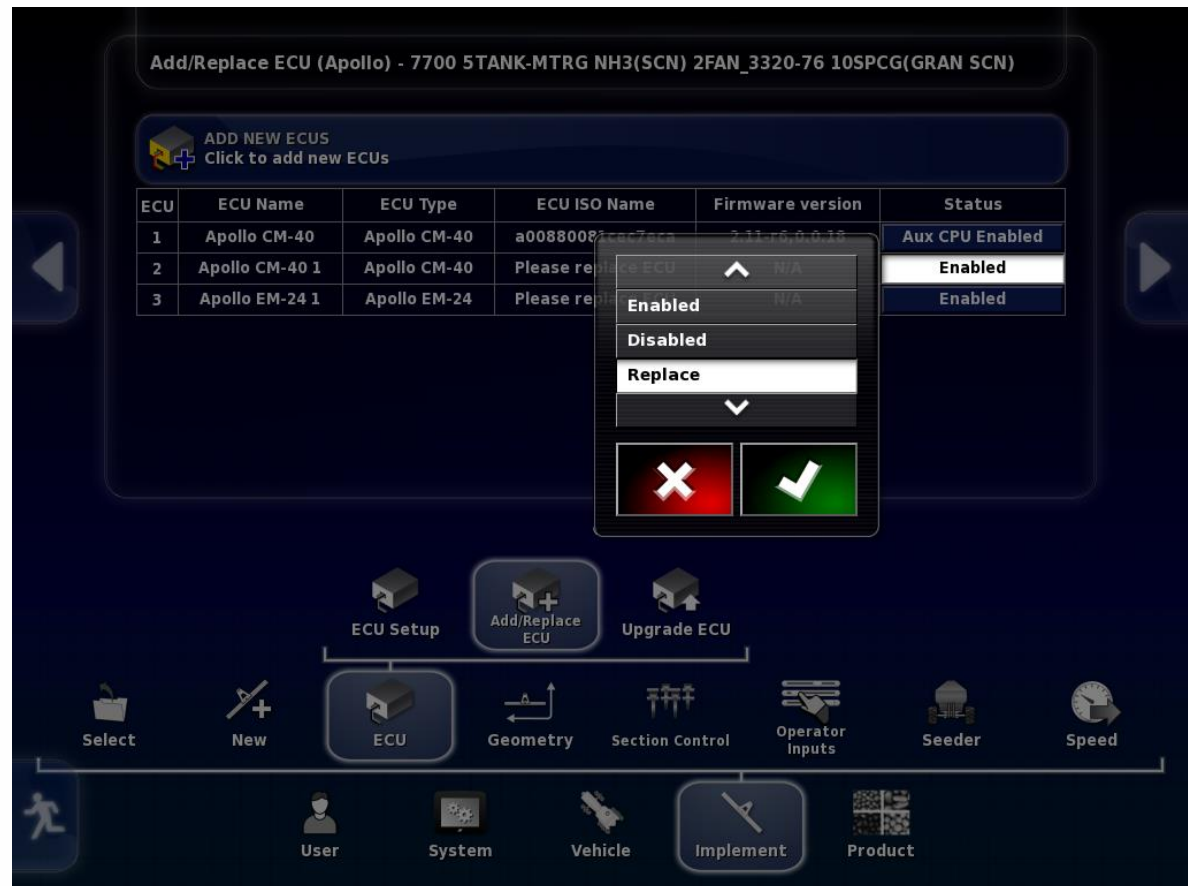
Add/Replace ECU (Apollo) - 7700 5TANK-MTRG NH3(SCN) 2FAN_3320-76 10SPCG(GRAN SCN)

ADD NEW ECUS
Click to add new ECUs

| ECU | ECU Name | ECU Type | ECU ISO Name | Firmware version | Status |
|---|---|---|---|---|---|
| 1 | Apollo CM-40 | Apollo CM-40 | a00880081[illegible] | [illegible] | Aux CPU Enabled |
| 2 | Apollo CM-40 1 | Apollo CM-40 | Please re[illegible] | N/A | Enabled |
| 3 | Apollo EM-24 1 | Apollo EM-24 | Please re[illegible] | N/A | Enabled |

Enabled
Disabled
Replace

ECU Setup
Add/Replace ECU
Upgrade ECU

Select
New
ECU
Geometry
Section Control
Operator Inputs
Seeder
Speed

User
System
Vehicle
Implement
Product